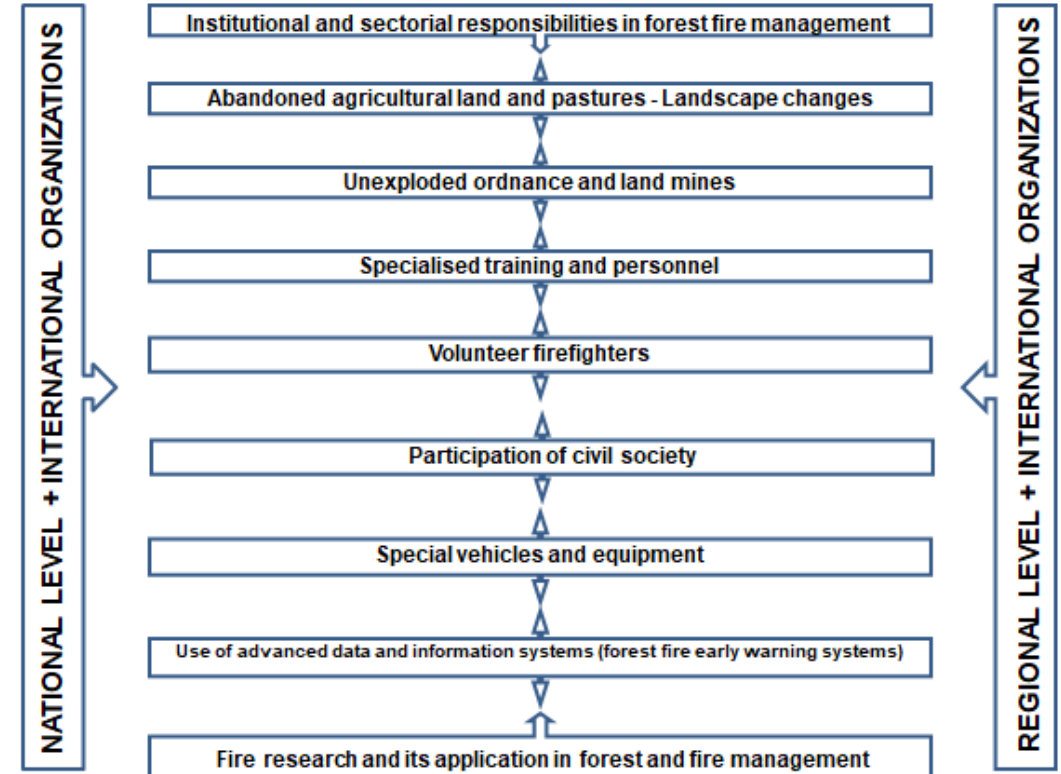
NATIONAL LEVEL + INTERNATIONAL ORGANIZATIONS

Institutional and sectorial responsibilities in forest fire management

Abandoned agricultural land and pastures - Landscape changes

Unexploded ordnance and land mines

Specialised training and personnel

Volunteer firefighters

Participation of civil society

Special vehicles and equipment

Use of advanced data and information systems (forest fire early warning systems)

Fire research and its application in forest and fire management

REGIONAL LEVEL + INTERNATIONAL ORGANIZATIONS